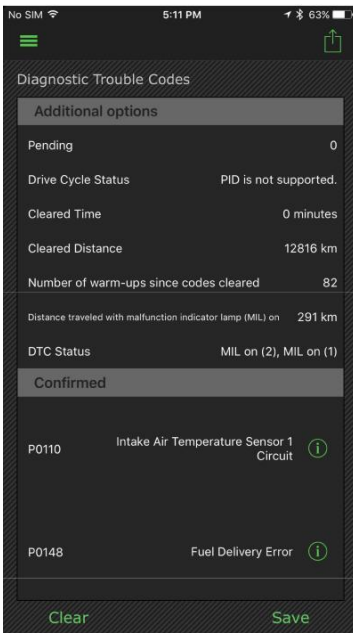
No SIM 5:11 PM 63%

Diagnostic Trouble Codes

Additional options

Pending 0

Drive Cycle Status PID is not supported.

Cleared Time 0 minutes

Cleared Distance 12816 km

Number of warm-ups since codes cleared 82

Distance traveled with malfunction indicator lamp (MIL) on 291 km

DTC Status MIL on (2), MIL on (1)

Confirmed

P0110 Intake Air Temperature Sensor 1 Circuit

P0148 Fuel Delivery Error

Clear Save